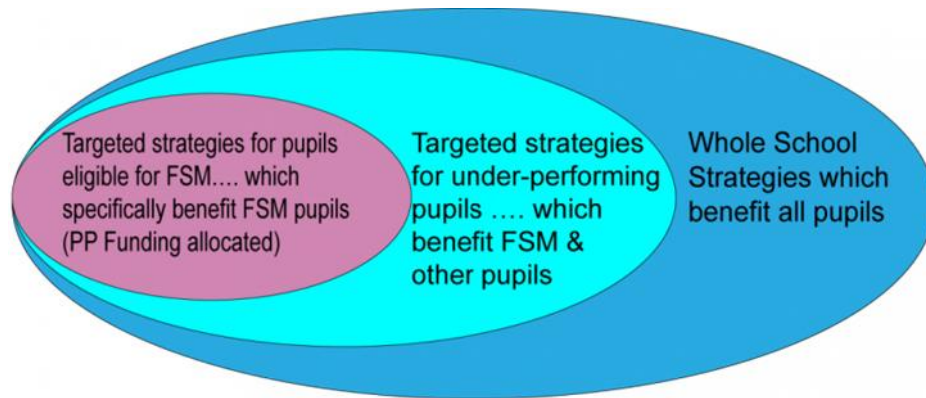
Targeted strategies for pupils eligible for FSM…. which specifically benefit FSM pupils (PP Funding allocated)

Targeted strategies for under-performing pupils …. which benefit FSM & other pupils

Whole School Strategies which benefit all pupils